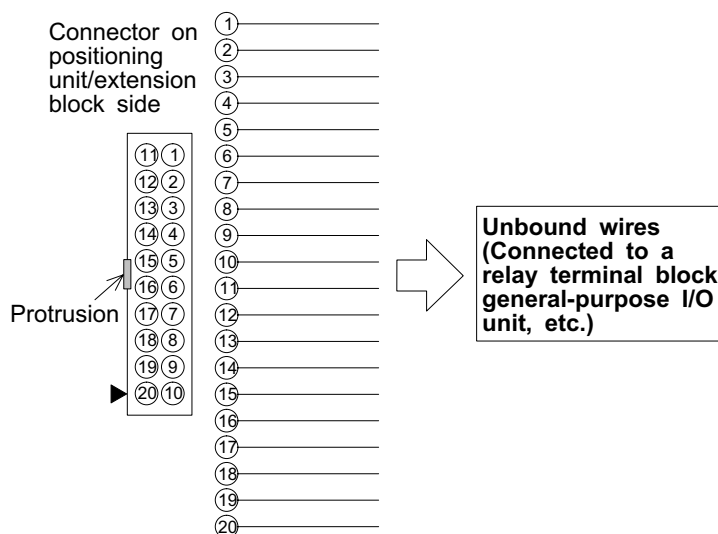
Connector on positioning unit/extension block side

11 1
12 2
13 3
14 4
15 5
16 6
17 7
18 8
19 9
20 10

Protrusion

1
2
3
4
5
6
7
8
9
10
11
12
13
14
15
16
17
18
19
20

Unbound wires (Connected to a relay terminal block general-purpose I/O unit, etc.)